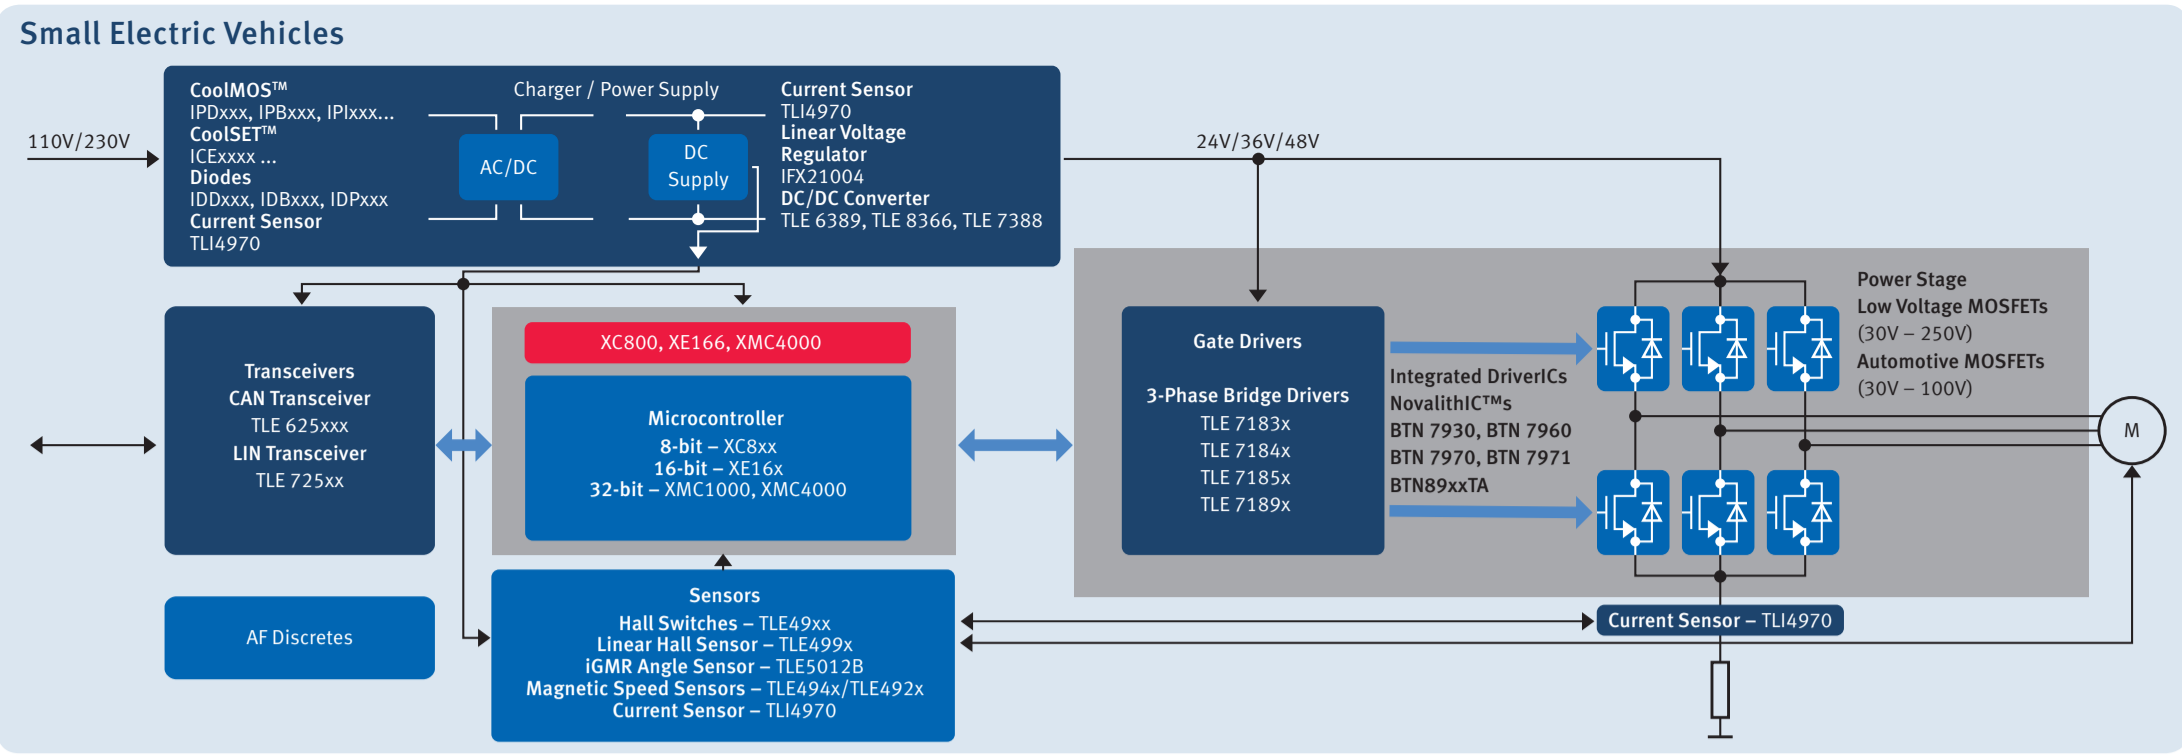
Small Electric Vehicles

110V/230V

CoolMOS™
IPDxxx, IPBxxx, IPIxxx...
CoolSET™
ICExxxx ...
Diodes
IDDxxx, IDBxxx, IDPxxx
Current Sensor
TLI4970

Charger / Power Supply

AC/DC

DC
Supply

Current Sensor
TLI4970
Linear Voltage
Regulator
IFX21004
DC/DC Converter
TLE 6389, TLE 8366, TLE 7388

24V/36V/48V

Transceivers
CAN Transceiver
TLE 625xxx
LIN Transceiver
TLE 725xx

XC800, XE166, XMC4000

Microcontroller
8-bit – XC8xx
16-bit – XE16x
32-bit – XMC1000, XMC4000

Gate Drivers

3-Phase Bridge Drivers
TLE 7183x
TLE 7184x
TLE 7185x
TLE 7189x

Integrated DriverICs
NovalithIC™s
BTN 7930, BTN 7960
BTN 7970, BTN 7971
BTN89xxTA

Power Stage
Low Voltage MOSFETs
(30V – 250V)
Automotive MOSFETs
(30V – 100V)

M

AF Discretes

Sensors
Hall Switches – TLE49xx
Linear Hall Sensor – TLE499x
iGMR Angle Sensor – TLE5012B
Magnetic Speed Sensors – TLE494x/TLE492x
Current Sensor – TLI4970

Current Sensor – TLI4970